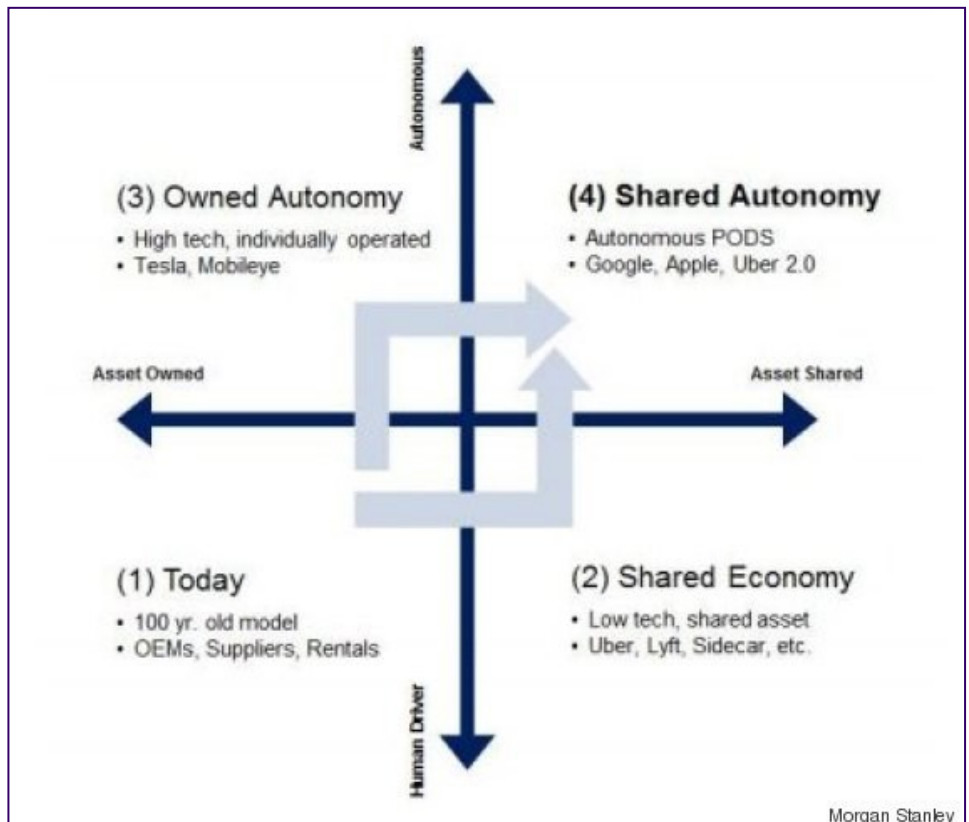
Autonomous

(3) Owned Autonomy
• High tech, individually operated
• Tesla, Mobileye

(4) Shared Autonomy
• Autonomous PODS
• Google, Apple, Uber 2.0

Asset Owned

Asset Shared

(1) Today
• 100 yr. old model
• OEMs, Suppliers, Rentals

(2) Shared Economy
• Low tech, shared asset
• Uber, Lyft, Sidecar, etc.

Human Driver

Morgan Stanley